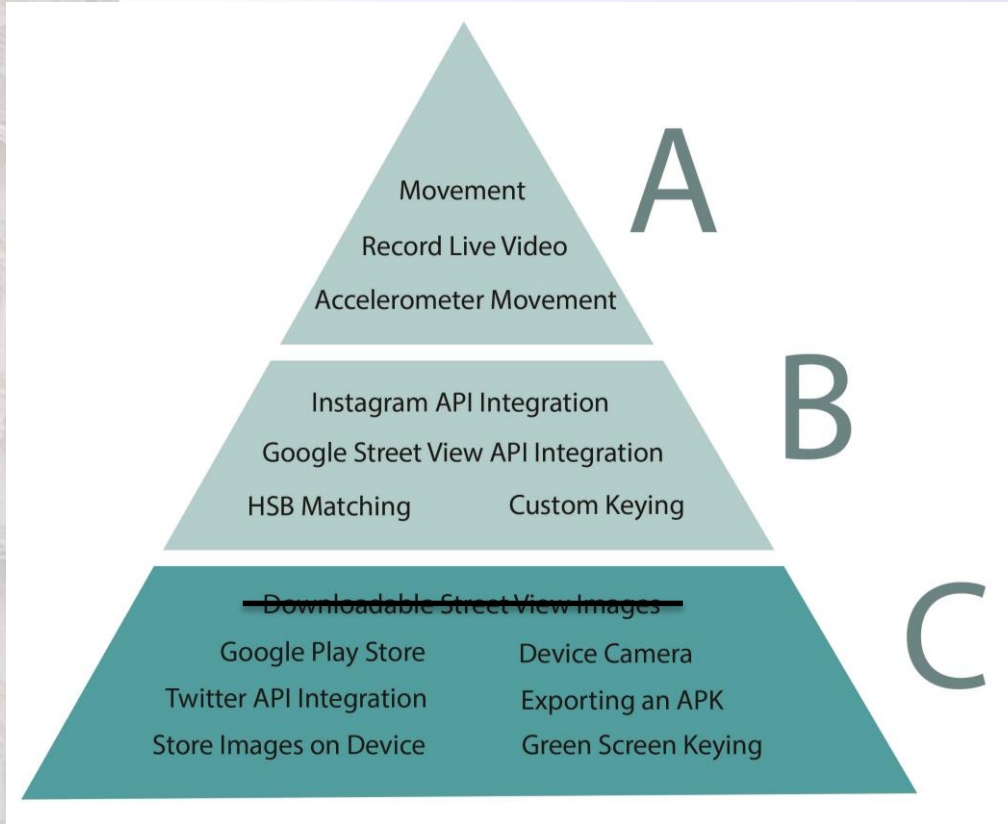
Movement

Record Live Video

Accelerometer Movement

A

Instagram API Integration

Google Street View API Integration

HSB Matching

Custom Keying

B

~~Downloadable Street View Images~~

Google Play Store

Device Camera

Twitter API Integration

Exporting an APK

Store Images on Device

Green Screen Keying

C